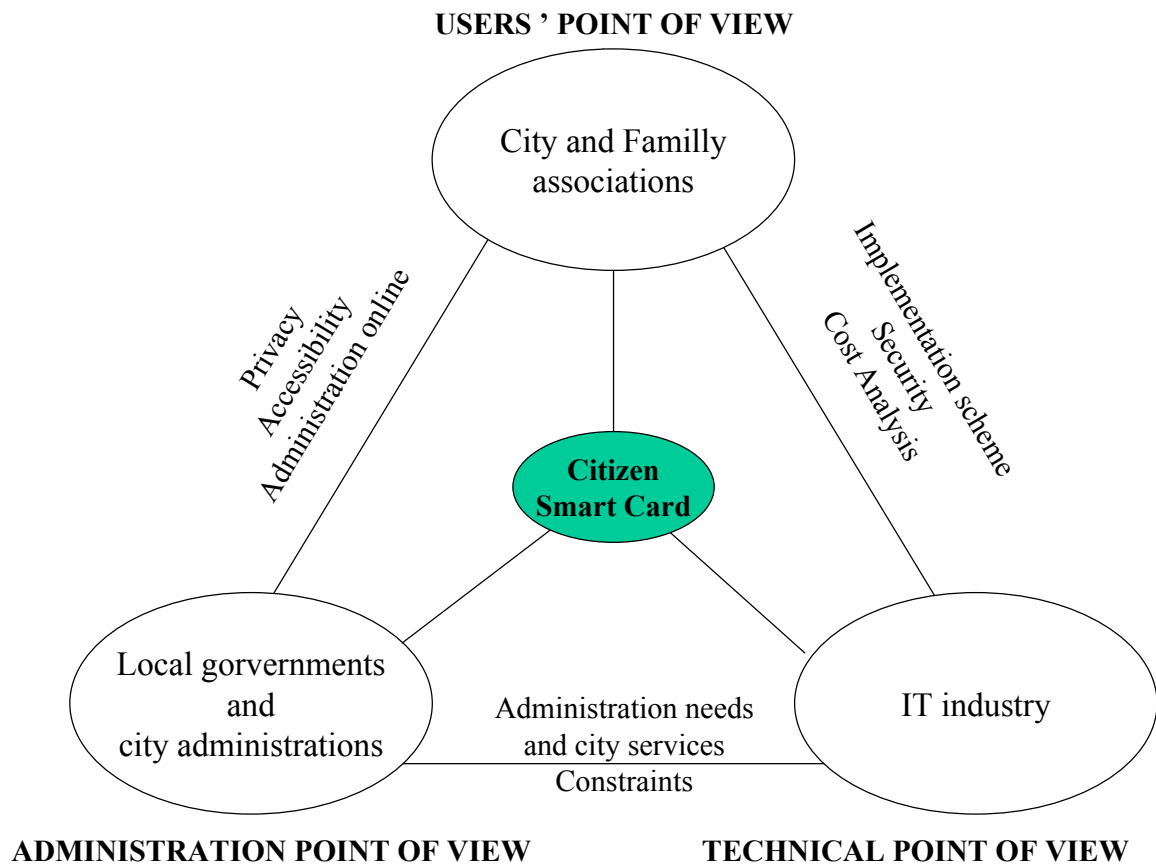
USERS ' POINT OF VIEW

City and Familly associations

Privacy
Accessibility
Administration online

Implementation scheme
Security
Cost Analysis

Citizen Smart Card

Local gorvernments and city administrations

Administration needs and city services
Constraints

IT industry

ADMINISTRATION POINT OF VIEW

TECHNICAL POINT OF VIEW